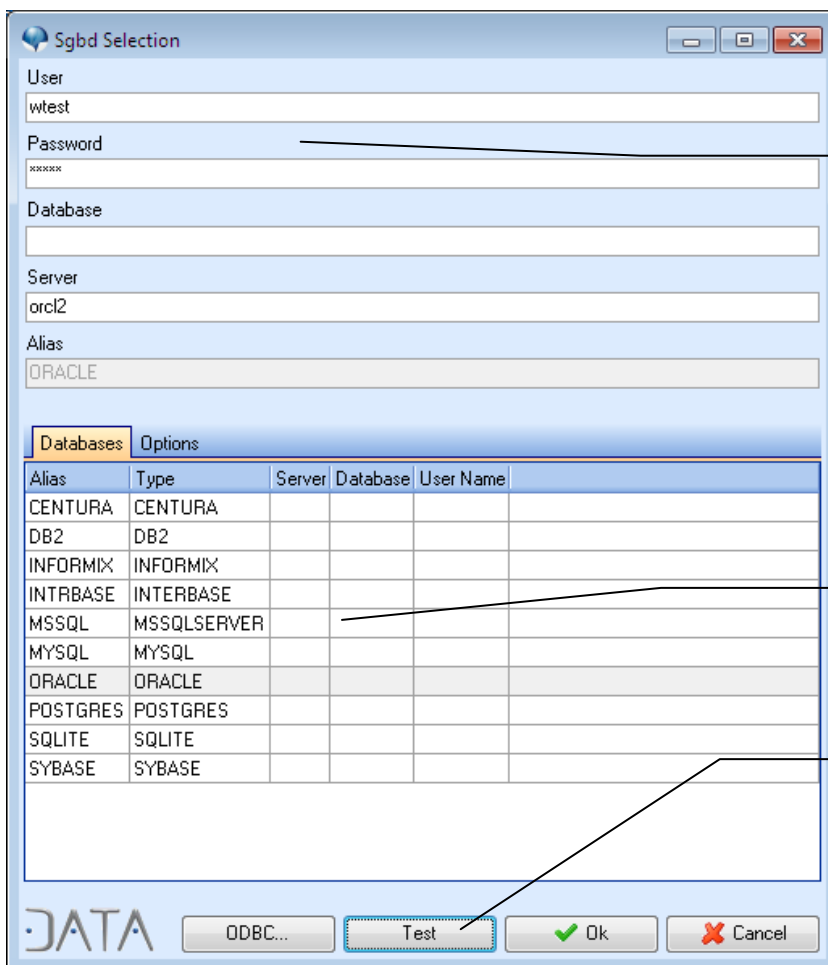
Sgbd Selection

User
wtest
Password
*****
Database

Server
orcl2
Alias
ORACLE

Databases | Options

| Alias | Type | Server | Database | User Name |
|---|---|---|---|---|
| CENTURA | CENTURA | | | |
| DB2 | DB2 | | | |
| INFORMIX | INFORMIX | | | |
| INTRBASE | INTERBASE | | | |
| MSSQL | MSSQLSERVER | | | |
| MYSQL | MYSQL | | | |
| ORACLE | ORACLE | | | |
| POSTGRES | POSTGRES | | | |
| SQLITE | SQLITE | | | |
| SYBASE | SYBASE | | | |

DATA
ODBC...
Test
Ok
Cancel